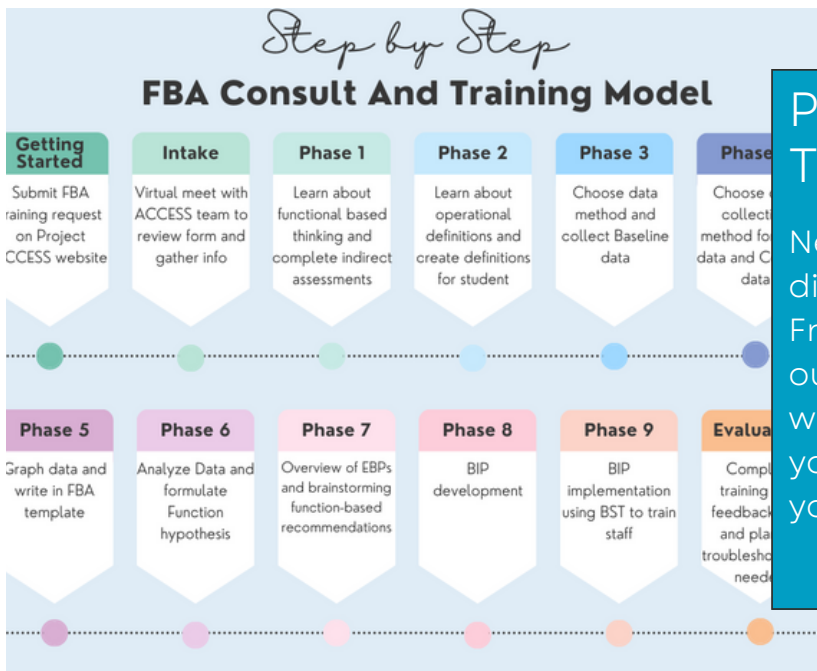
Step by Step

FBA Consult And Training Model

Getting Started
Submit FBA training request on Project CCESS website

Intake
Virtual meet with ACCESS team to review form and gather info

Phase 1
Learn about functional based thinking and complete indirect assessments

Phase 2
Learn about operational definitions and create definitions for student

Phase 3
Choose data method and collect Baseline data

Phase
Choose collect method fo data and C data

Phase 5
Graph data and write in FBA template

Phase 6
Analyze Data and formulate Function hypothesis

Phase 7
Overview of EBPs and brainstorming function-based recommendations

Phase 8
BIP development

Phase 9
BIP implementation using BST to train staff

Evalua
Compl training feedback and pla troublesho neede

P
T
Ne
di
Fr
ou
w
yo
yo